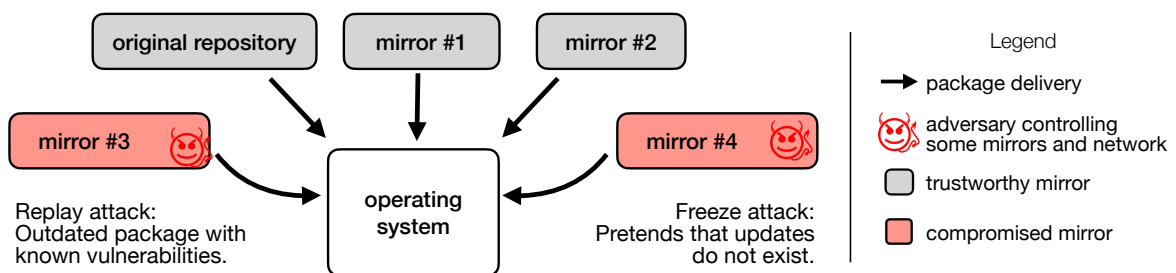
original repository

mirror #1

mirror #2

mirror #3

mirror #4

operating system

Replay attack: Outdated package with known vulnerabilities.

Freeze attack: Pretends that updates do not exist.

Legend

package delivery

adversary controlling some mirrors and network

trustworthy mirror

compromised mirror